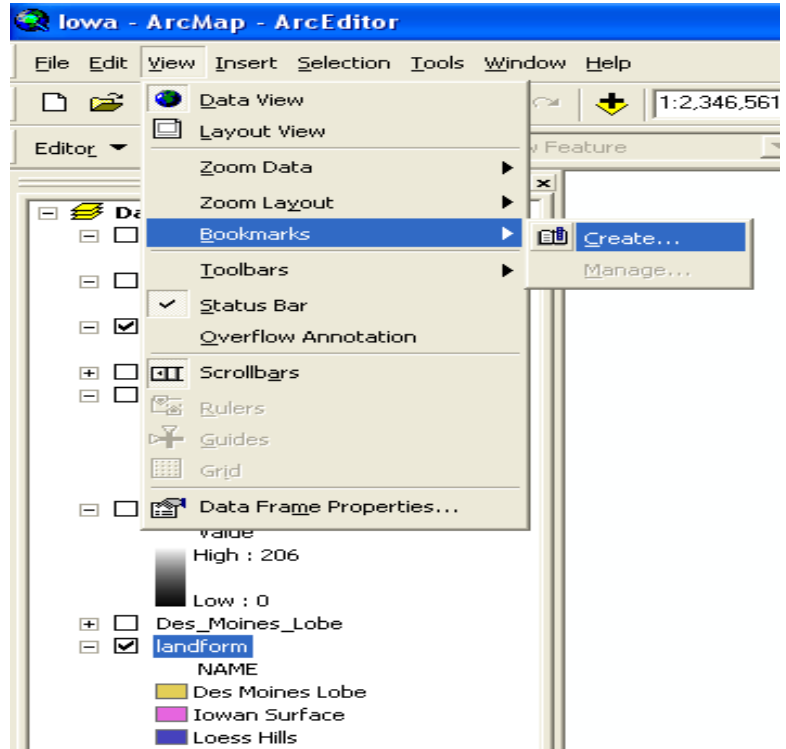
Iowa - ArcMap - ArcEditor

File Edit View Insert Selection Tools Window Help

1:2,346,561

Editor ▼

Feature

Da

Data View
Layout View
Zoom Data
Zoom Layout
Bookmarks
Toolbars
Status Bar
Overflow Annotation
Scrollbars
Rulers
Guides
Grid
Data Frame Properties...

Create...
Manage...

Value
High : 206

Low : 0

Des_Moines_Lobe
landform
NAME
Des Moines Lobe
Iowan Surface
Loess Hills